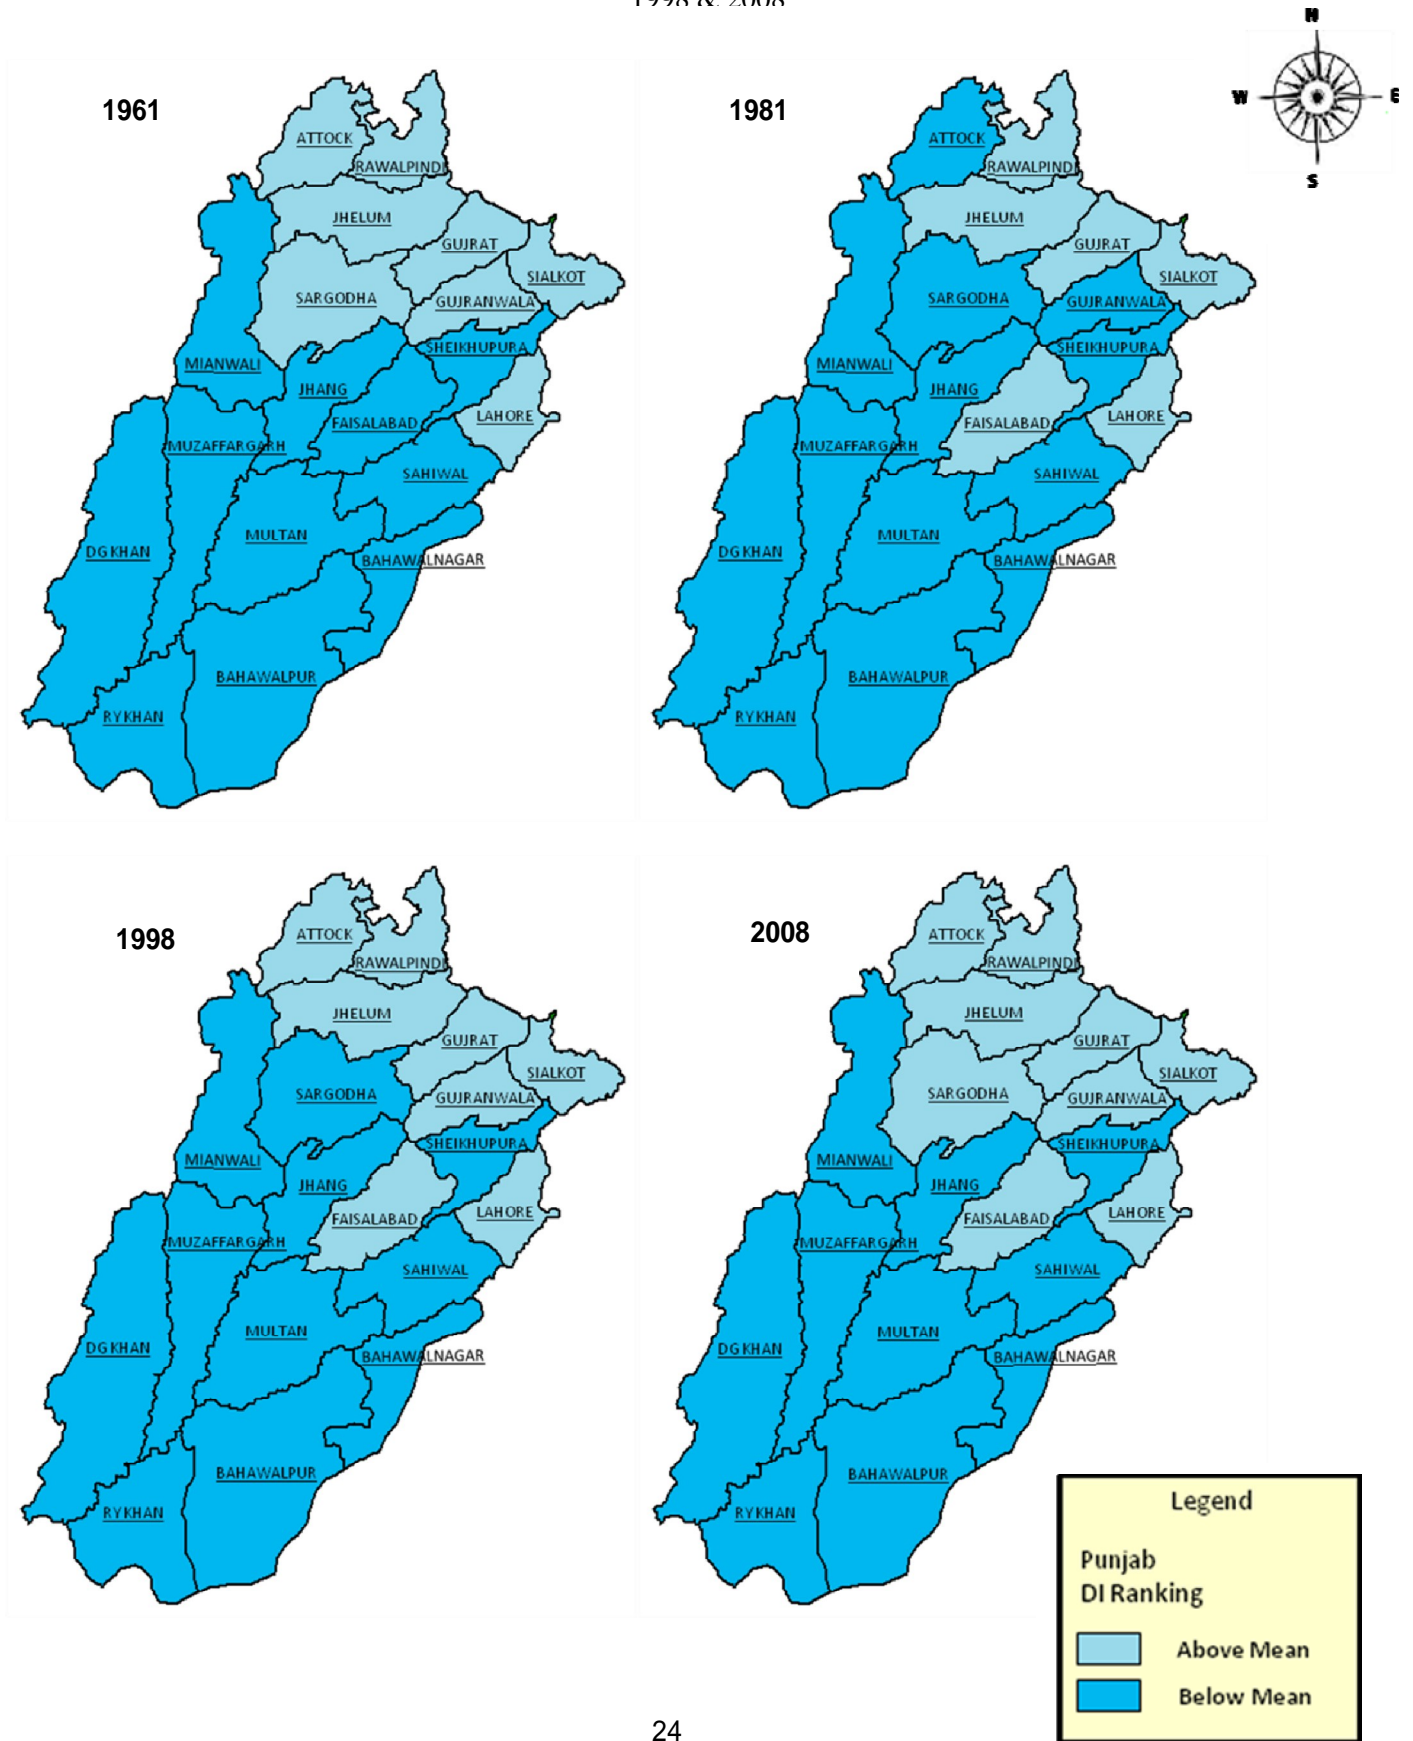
1998 & 2008

N
W E
S

1961

ATTOCK
RAWALPINDI
JHELUM
GUJRAT
SIALKOT
SARGODHA
GUJRANWALA
SHEIKHUPURA
MIANWALI
JHANG
FAISALABAD
LAHORE
MUZAFFARGARH
SAHIWAL
MULTAN
DG KHAN
BAHAWALNAGAR
BAHAWALPUR
RYKHAN

1981

ATTOCK
RAWALPINDI
JHELUM
GUJRAT
SIALKOT
SARGODHA
GUJRANWALA
SHEIKHUPURA
MIANWALI
JHANG
FAISALABAD
LAHORE
MUZAFFARGARH
SAHIWAL
MULTAN
DG KHAN
BAHAWALNAGAR
BAHAWALPUR
RYKHAN

1998

ATTOCK
RAWALPINDI
JHELUM
GUJRAT
SIALKOT
SARGODHA
GUJRANWALA
SHEIKHUPURA
MIANWALI
JHANG
FAISALABAD
LAHORE
MUZAFFARGARH
SAHIWAL
MULTAN
DG KHAN
BAHAWALNAGAR
BAHAWALPUR
RYKHAN

2008

ATTOCK
RAWALPINDI
JHELUM
GUJRAT
SIALKOT
SARGODHA
GUJRANWALA
SHEIKHUPURA
MIANWALI
JHANG
FAISALABAD
LAHORE
MUZAFFARGARH
SAHIWAL
MULTAN
DG KHAN
BAHAWALNAGAR
BAHAWALPUR
RYKHAN

Legend
Punjab
DI Ranking
Above Mean
Below Mean

24